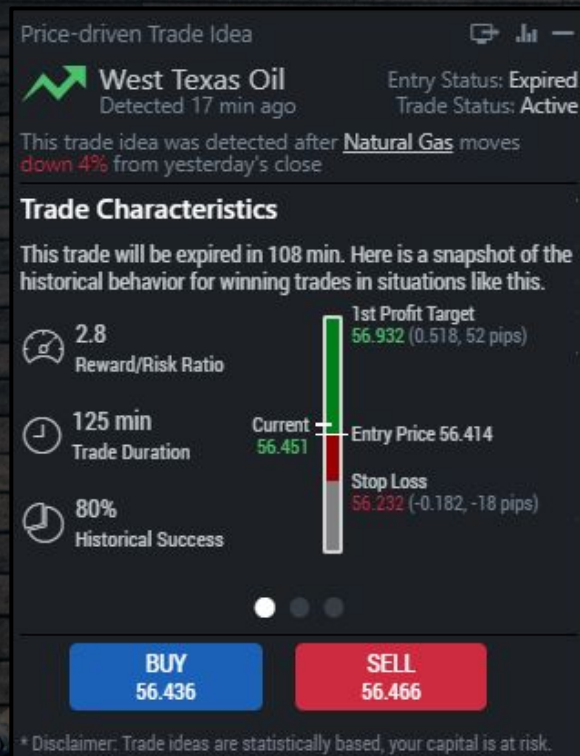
Price-driven Trade Idea

West Texas Oil
Detected 17 min ago

Entry Status: Expired
Trade Status: Active

This trade idea was detected after Natural Gas moves down 4% from yesterday's close

Trade Characteristics

This trade will be expired in 108 min. Here is a snapshot of the historical behavior for winning trades in situations like this.

2.8
Reward/Risk Ratio

125 min
Trade Duration

80%
Historical Success

1st Profit Target
56.932 (0.518, 52 pips)

Current
56.451

Entry Price 56.414

Stop Loss
56.232 (-0.182, -18 pips)

BUY
56.436

SELL
56.466

* Disclaimer: Trade ideas are statistically based, your capital is at risk.